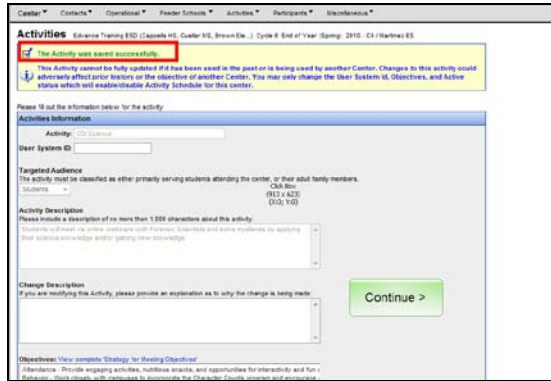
Center ▾ Contacts ▾ Operational ▾ Feeder Schools ▾ Activities ▾ Participants ▾ Miscellaneous ▾

Activities Advance Training ESD (Cappella HS, Cuellar MS, Brown Ele...) Cycle 6 End of Year (Spring) 2010 - C4 / Martinez ES

The Activity was saved successfully.

This Activity cannot be fully updated if it has been used in the past or is being used by another Center. Changes to this activity could adversely affect prior history or the objective of another Center. You may only change the User System Id, Objectives, and Active status which will enable/disable Activity Schedule for this center.

Please fill out the information below for the activity

Activities Information

Activity: CSI Science

User System ID:

Targeted Audience
The activity must be classified as either primarily serving students attending the center, or their adult family members.

Students

Click Box
(913 x 423)
(X:0, Y:0)

Activity Description
Please include a description of no more than 1,000 characters about this activity.

Students will meet via online webcam with Forensic Scientists and solve mysteries by applying their science knowledge and/or gaining new knowledge.

Change Description
If you are modifying this Activity, please provide an explanation as to why the change is being made:

Continue >

Objectives: View complete 'Strategy for Meeting Objectives'

Attendance - Provide engaging activities, nutritious snacks, and opportunities for interactivity and fun a
Behavior - Work closely with campuses to incorporate the Character Counts program and encourage